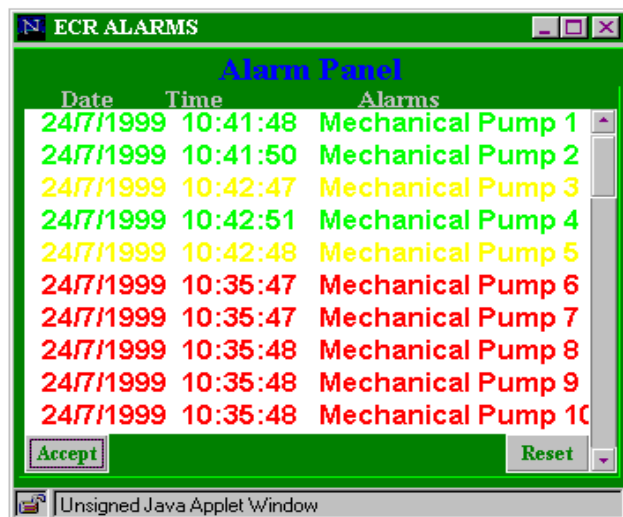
N ECR ALARMS

Alarm Panel

| Date | Time | Alarms |
|---|---|---|
| 24/7/1999 | 10:41:48 | Mechanical Pump 1 |
| 24/7/1999 | 10:41:50 | Mechanical Pump 2 |
| 24/7/1999 | 10:42:47 | Mechanical Pump 3 |
| 24/7/1999 | 10:42:51 | Mechanical Pump 4 |
| 24/7/1999 | 10:42:48 | Mechanical Pump 5 |
| 24/7/1999 | 10:35:47 | Mechanical Pump 6 |
| 24/7/1999 | 10:35:47 | Mechanical Pump 7 |
| 24/7/1999 | 10:35:48 | Mechanical Pump 8 |
| 24/7/1999 | 10:35:48 | Mechanical Pump 9 |
| 24/7/1999 | 10:35:48 | Mechanical Pump 1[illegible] |

Accept

Reset

Unsigned Java Applet Window